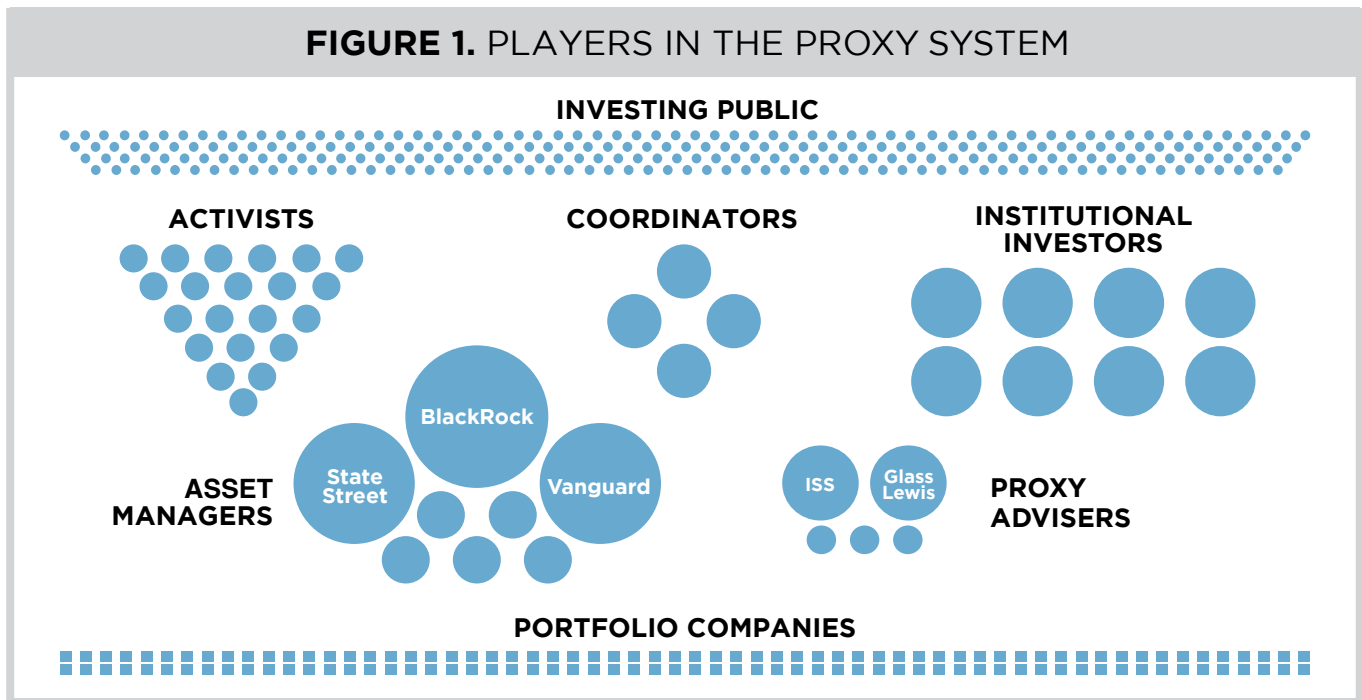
**FIGURE 1.** PLAYERS IN THE PROXY SYSTEM

INVESTING PUBLIC

ACTIVISTS

COORDINATORS

INSTITUTIONAL INVESTORS

BlackRock

State Street

Vanguard

ASSET MANAGERS

ISS

Glass Lewis

PROXY ADVISERS

PORTFOLIO COMPANIES